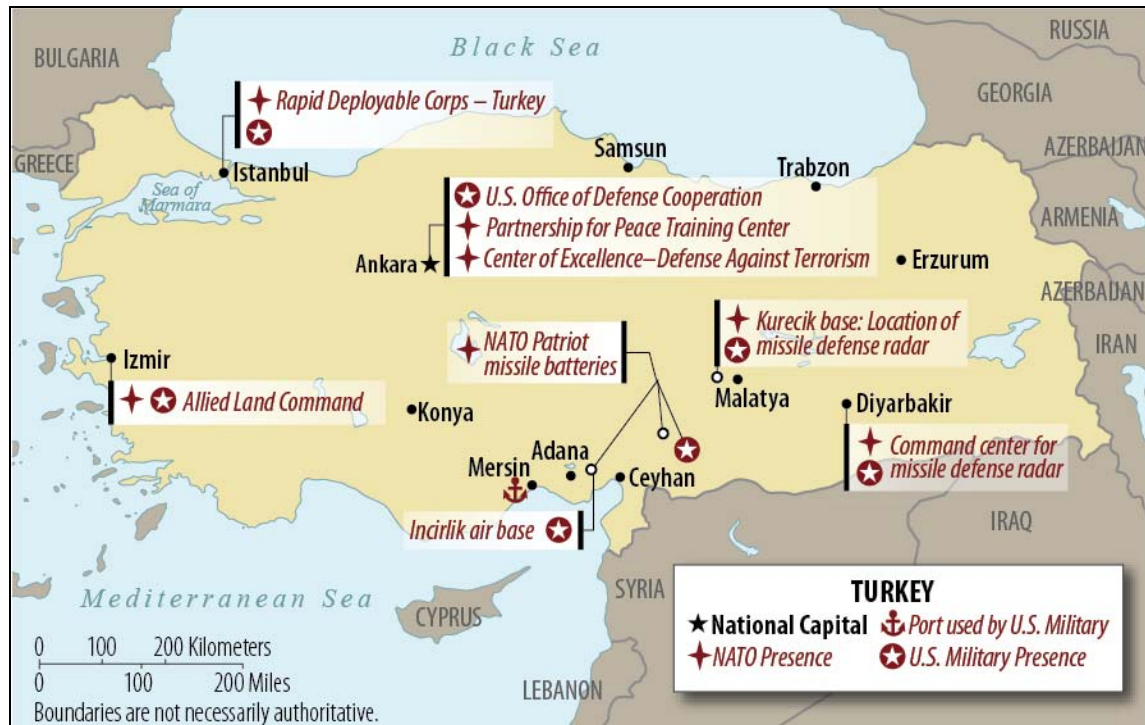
Black Sea

BULGARIA

RUSSIA

GEORGIA

AZERBAIJAN

ARMENIA

AZERBAIJAN

IRAN

GREECE

Rapid Deployable Corps – Turkey

Istanbul

Sea of Marmara

Samsun

Trabzon

U.S. Office of Defense Cooperation

Partnership for Peace Training Center

Center of Excellence–Defense Against Terrorism

Ankara

Erzurum

Kurecik base: Location of missile defense radar

NATO Patriot missile batteries

Izmir

Allied Land Command

Konya

Malatya

Diyarbakir

Command center for missile defense radar

Adana

Mersin

Ceyhan

Incirlik air base

IRAQ

SYRIA

Mediterranean Sea

CYPRUS

LEBANON

TURKEY

National Capital

Port used by U.S. Military

NATO Presence

U.S. Military Presence

0 100 200 Kilometers

0 100 200 Miles

Boundaries are not necessarily authoritative.